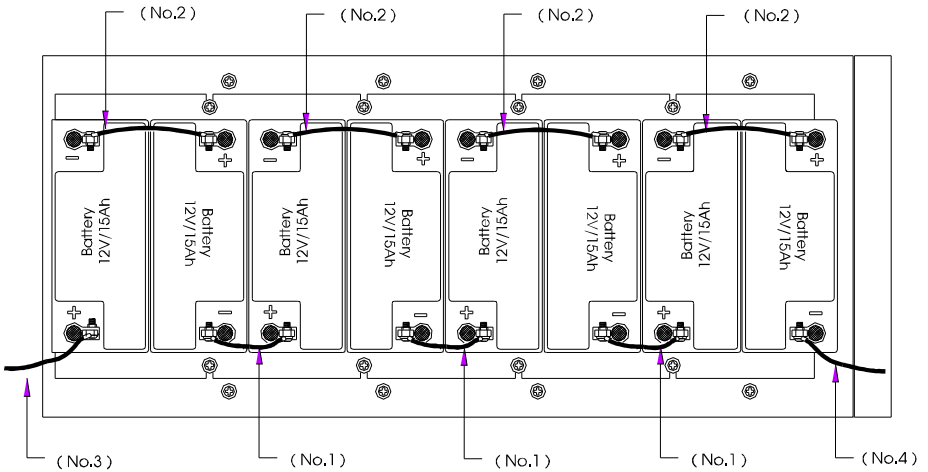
( No.2 )
( No.2 )
( No.2 )
( No.2 )

−
+
Battery 12V/15Ah
+

Battery 12V/15Ah
+
−

−
+
Battery 12V/15Ah
+

Battery 12V/15Ah
+
−

−
+
Battery 12V/15Ah
+

Battery 12V/15Ah
+
−

−
+
Battery 12V/15Ah
+

Battery 12V/15Ah
+
−

( No.3 )
( No.1 )
( No.1 )
( No.1 )
( No.4 )